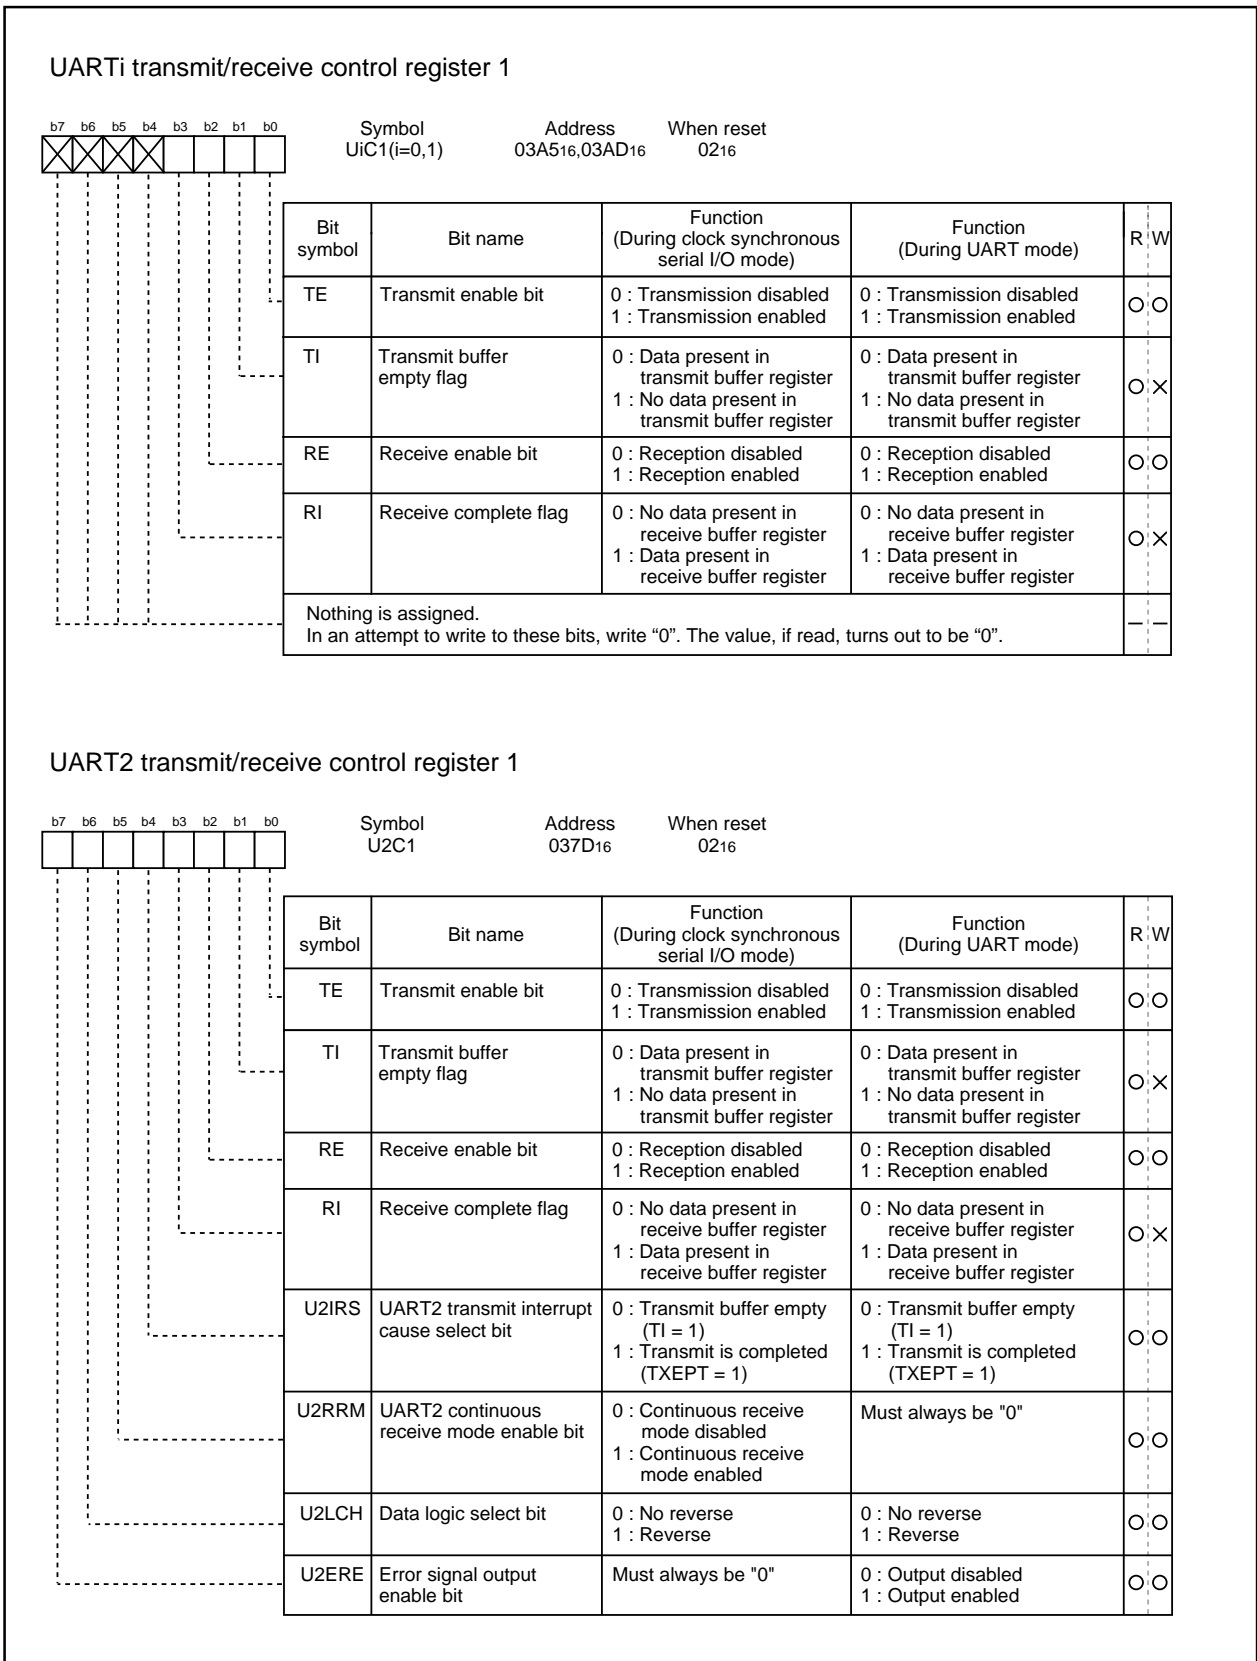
UARTi transmit/receive control register 1

b7 b6 b5 b4 b3 b2 b1 b0

Symbol
UiC1(i=0,1)

Address
03A5$_{16}$,03AD$_{16}$

When reset
02$_{16}$

| Bit symbol | Bit name | Function (During clock synchronous serial I/O mode) | Function (During UART mode) | R | W |
|---|---|---|---|---|---|
| TE | Transmit enable bit | 0 : Transmission disabled 1 : Transmission enabled | 0 : Transmission disabled 1 : Transmission enabled | ○ | ○ |
| TI | Transmit buffer empty flag | 0 : Data present in transmit buffer register 1 : No data present in transmit buffer register | 0 : Data present in transmit buffer register 1 : No data present in transmit buffer register | ○ | × |
| RE | Receive enable bit | 0 : Reception disabled 1 : Reception enabled | 0 : Reception disabled 1 : Reception enabled | ○ | ○ |
| RI | Receive complete flag | 0 : No data present in receive buffer register 1 : Data present in receive buffer register | 0 : No data present in receive buffer register 1 : Data present in receive buffer register | ○ | × |
| Nothing is assigned. In an attempt to write to these bits, write “0”. The value, if read, turns out to be “0”. | | | | — | — |

UART2 transmit/receive control register 1

b7 b6 b5 b4 b3 b2 b1 b0

Symbol
U2C1

Address
037D$_{16}$

When reset
02$_{16}$

| Bit symbol | Bit name | Function (During clock synchronous serial I/O mode) | Function (During UART mode) | R | W |
|---|---|---|---|---|---|
| TE | Transmit enable bit | 0 : Transmission disabled 1 : Transmission enabled | 0 : Transmission disabled 1 : Transmission enabled | ○ | ○ |
| TI | Transmit buffer empty flag | 0 : Data present in transmit buffer register 1 : No data present in transmit buffer register | 0 : Data present in transmit buffer register 1 : No data present in transmit buffer register | ○ | × |
| RE | Receive enable bit | 0 : Reception disabled 1 : Reception enabled | 0 : Reception disabled 1 : Reception enabled | ○ | ○ |
| RI | Receive complete flag | 0 : No data present in receive buffer register 1 : Data present in receive buffer register | 0 : No data present in receive buffer register 1 : Data present in receive buffer register | ○ | × |
| U2IRS | UART2 transmit interrupt cause select bit | 0 : Transmit buffer empty (TI = 1) 1 : Transmit is completed (TXEPT = 1) | 0 : Transmit buffer empty (TI = 1) 1 : Transmit is completed (TXEPT = 1) | ○ | ○ |
| U2RRM | UART2 continuous receive mode enable bit | 0 : Continuous receive mode disabled 1 : Continuous receive mode enabled | Must always be "0" | ○ | ○ |
| U2LCH | Data logic select bit | 0 : No reverse 1 : Reverse | 0 : No reverse 1 : Reverse | ○ | ○ |
| U2ERE | Error signal output enable bit | Must always be "0" | 0 : Output disabled 1 : Output enabled | ○ | ○ |